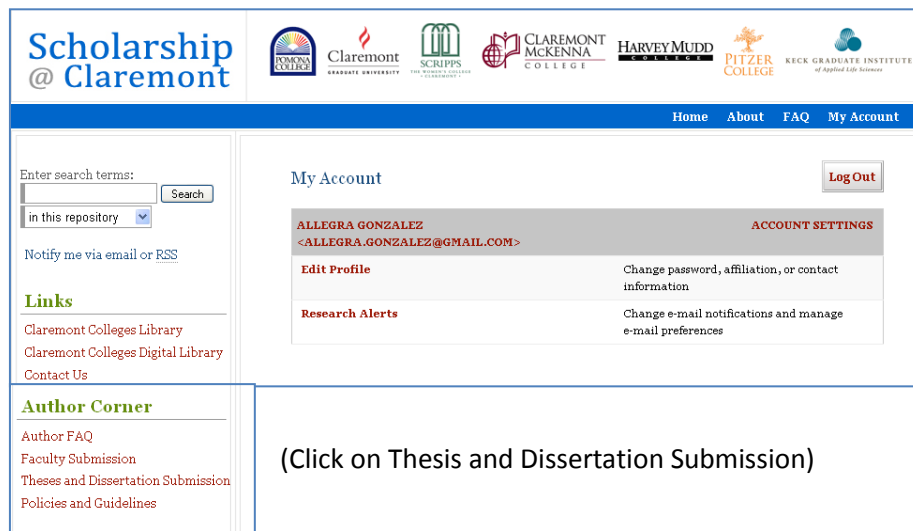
Scholarship @ Claremont

POMONA COLLEGE

Claremont GRADUATE UNIVERSITY

SCRIPPS THE WOMEN'S COLLEGE CLAREMONT

CLAREMONT McKENNA COLLEGE

HARVEY MUDD COLLEGE

PITZER COLLEGE

KECK GRADUATE INSTITUTE of Applied Life Sciences

Home About FAQ My Account

Enter search terms:

Search

in this repository

Notify me via email or RSS

Links

Claremont Colleges Library

Claremont Colleges Digital Library

Contact Us

Author Corner

Author FAQ

Faculty Submission

Theses and Dissertation Submission

Policies and Guidelines

My Account

Log Out

| ALLEGRA GONZALEZ <ALLEGRA.GONZALEZ@GMAIL.COM> | ACCOUNT SETTINGS |
|---|---|
| Edit Profile | Change password, affiliation, or contact information |
| Research Alerts | Change e-mail notifications and manage e-mail preferences |

(Click on Thesis and Dissertation Submission)